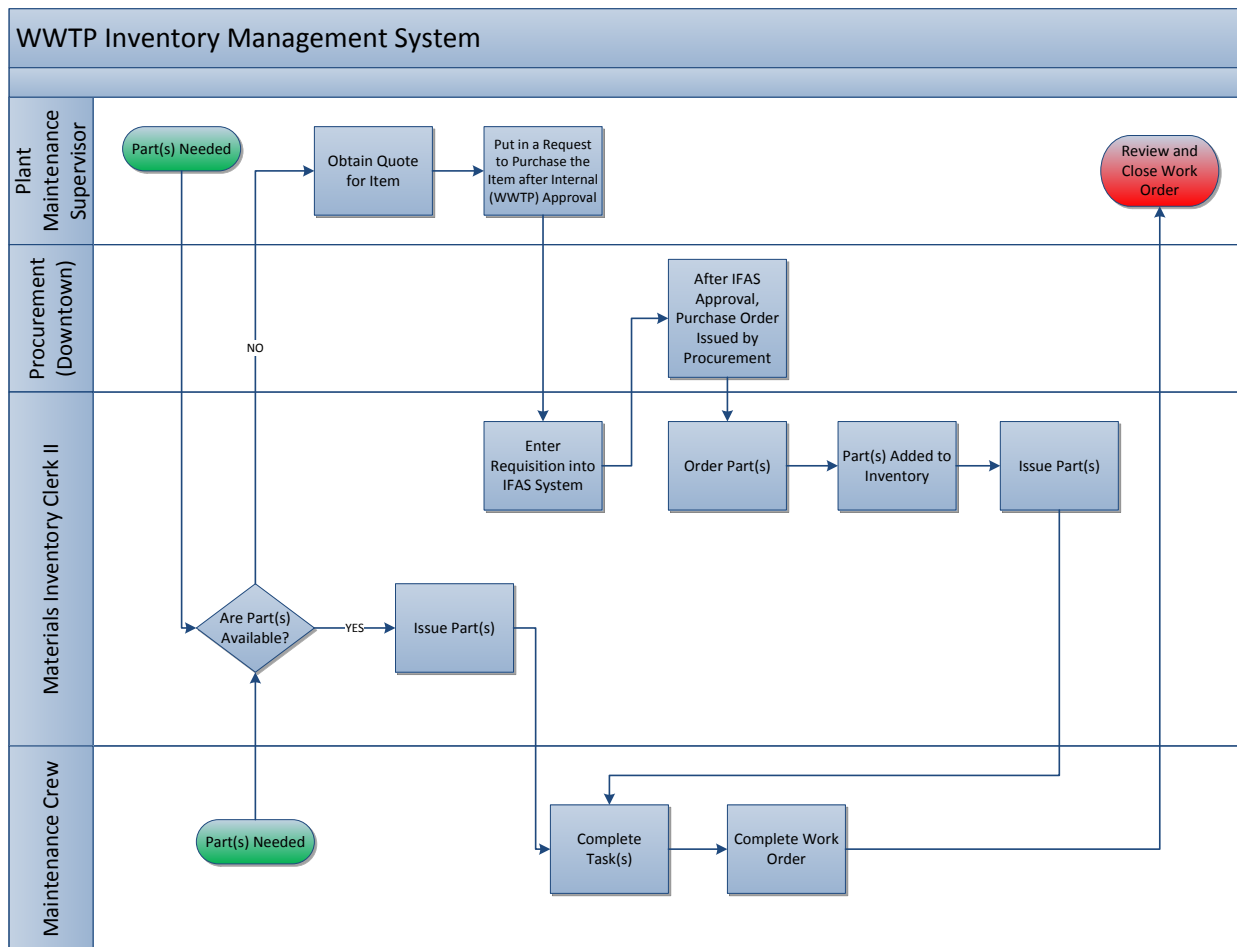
WWTP Inventory Management System

Plant Maintenance Supervisor

Part(s) Needed

Obtain Quote for Item

Put in a Request to Purchase the Item after Internal (WWTP) Approval

Review and Close Work Order

Procurement (Downtown)

NO

After IFAS Approval, Purchase Order Issued by Procurement

Materials Inventory Clerk II

Enter Requisition into IFAS System

Order Part(s)

Part(s) Added to Inventory

Issue Part(s)

Are Part(s) Available?

YES

Issue Part(s)

Maintenance Crew

Part(s) Needed

Complete Task(s)

Complete Work Order